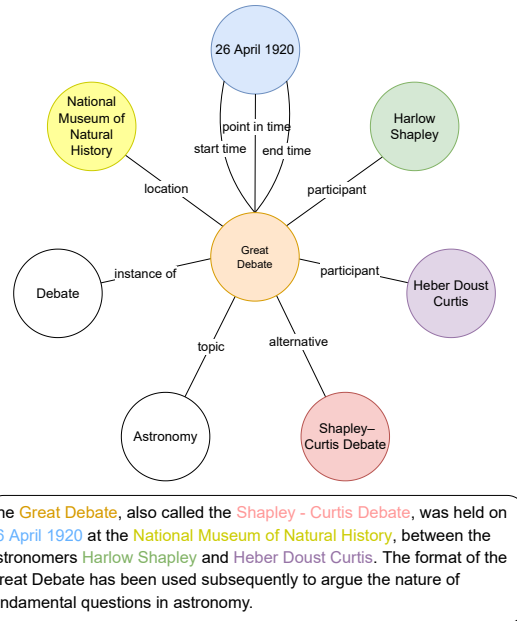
26 April 1920

point in time
start time
end time

National Museum of Natural History

Harlow Shapley

location

participant

Great Debate

Debate

instance of

participant

Heber Doust Curtis

topic

alternative

Astronomy

Shapley–Curtis Debate

he Great Debate, also called the Shapley - Curtis Debate, was held on 6 April 1920 at the National Museum of Natural History, between the stronomers Harlow Shapley and Heber Doust Curtis. The format of the reat Debate has been used subsequently to argue the nature of ndamental questions in astronomy.